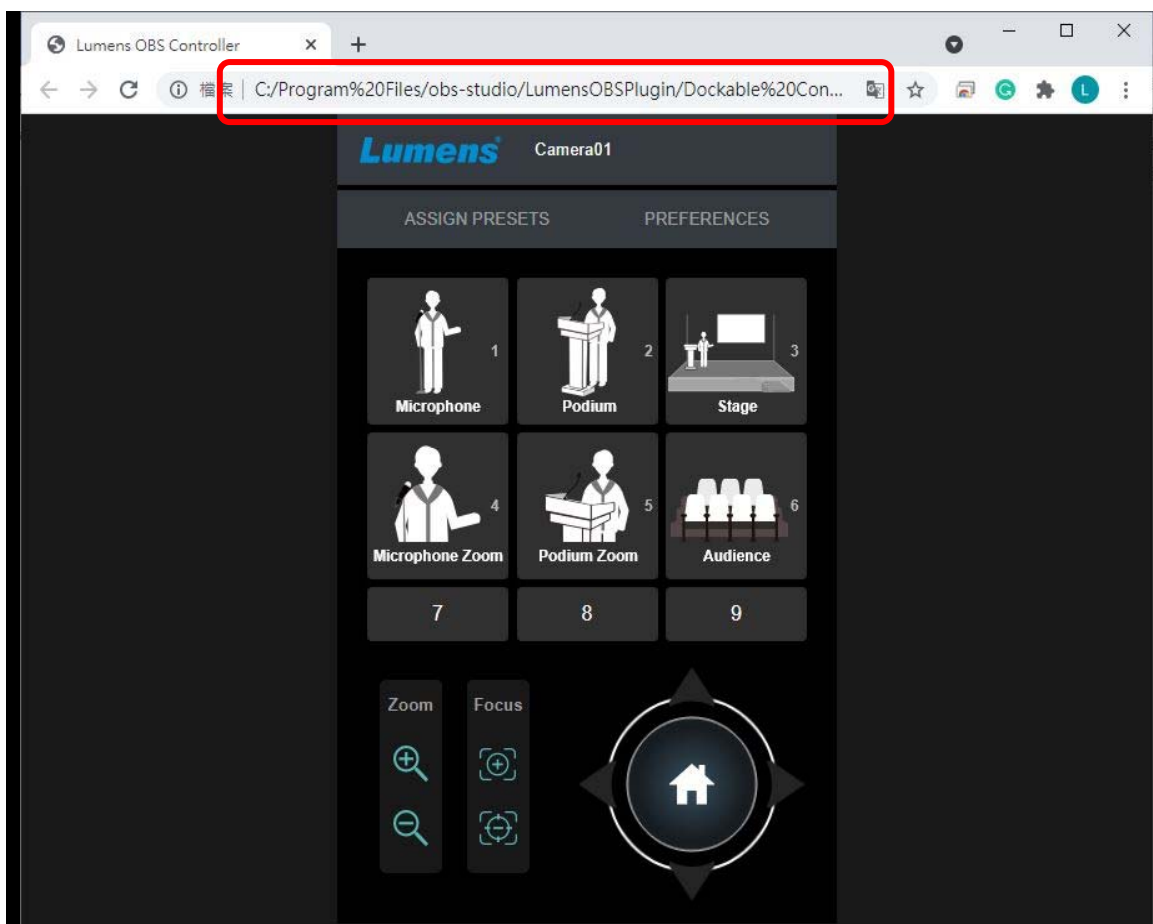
Lumens OBS Controller ×
+

檔案 | C:/Program%20Files/obs-studio/LumensOBSPlugin/Dockable%20Con...

L

Lumens Camera01

ASSIGN PRESETS PREFERENCES

1 Microphone
2 Podium
3 Stage
4 Microphone Zoom
5 Podium Zoom
6 Audience
7
8
9

Zoom
Focus